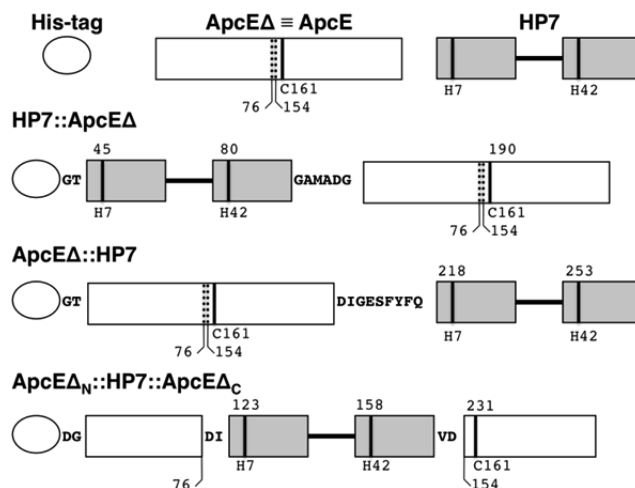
His-tag

ApceΔ ≡ ApcE

HP7

C161
76
154

H7
H42

HP7::ApcEΔ

GT
45
80
GAMADG
190
H7
H42
C161
76
154

ApcEΔ::HP7

GT
DIGESFYFQ
218
253
C161
76
154
H7
H42

ApcEΔ$_N$::HP7::ApcEΔ$_C$

DG
DI
123
158
VD
231
H7
H42
C161
76
154